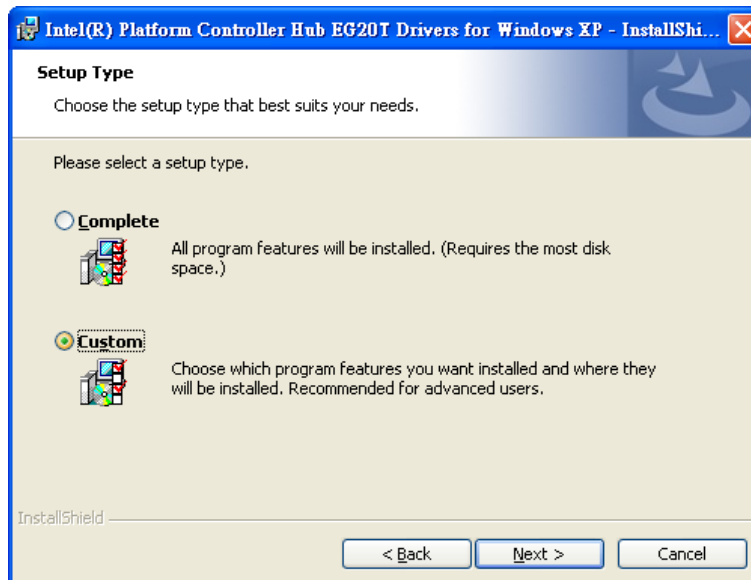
Intel(R) Platform Controller Hub EG20T Drivers for Windows XP - InstallShi...

Setup Type

Choose the setup type that best suits your needs.

Please select a setup type.

Complete

All program features will be installed. (Requires the most disk space.)

Custom

Choose which program features you want installed and where they will be installed. Recommended for advanced users.

InstallShield

< Back

Next >

Cancel